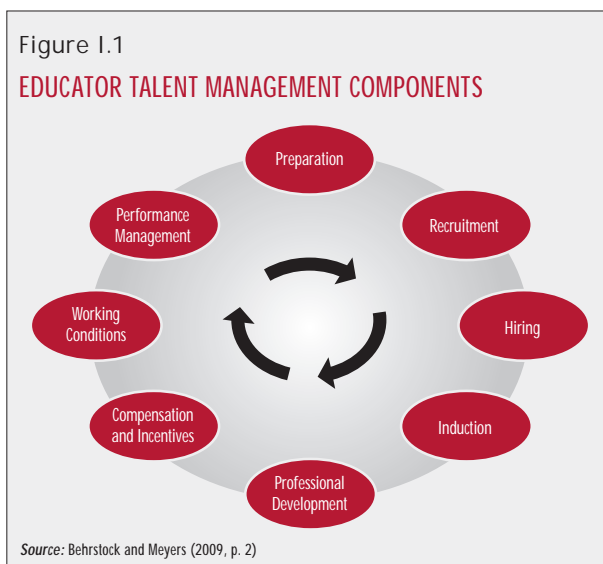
Figure I.1

EDUCATOR TALENT MANAGEMENT COMPONENTS

Preparation

Recruitment

Hiring

Induction

Professional Development

Compensation and Incentives

Working Conditions

Performance Management

*Source:* Behrstock and Meyers (2009, p. 2)